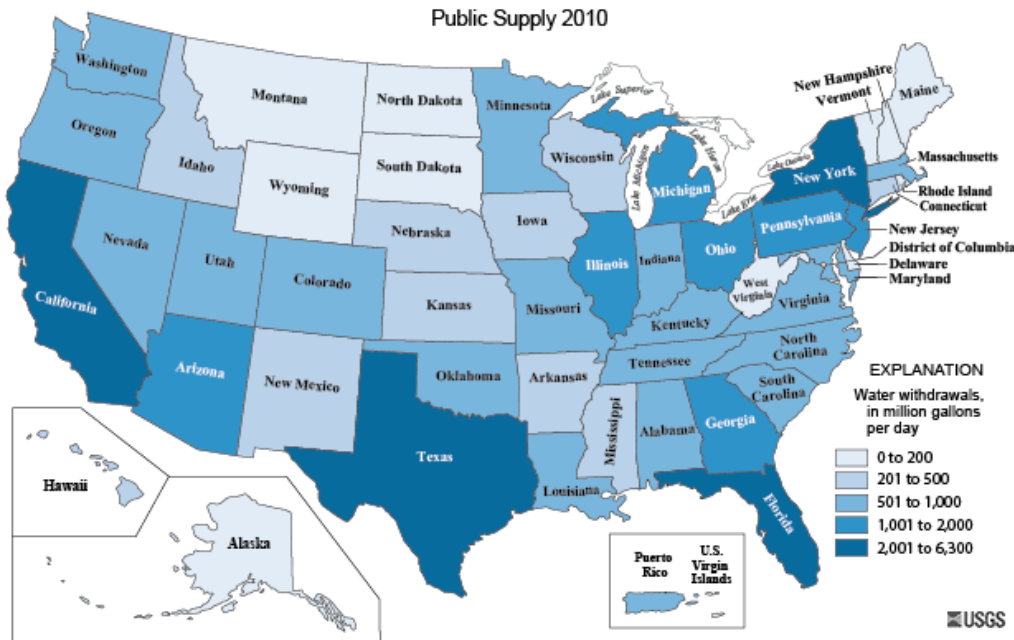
Public Supply 2010

Washington
Oregon
Idaho
Montana
Wyoming
North Dakota
South Dakota
Minnesota
Lake Superior
Wisconsin
Lake Michigan
Lake Huron
Michigan
Lake Ontario
Lake Erie
New Hampshire
Vermont
Maine
Massachusetts
Rhode Island
Connecticut
New York
New Jersey
District of Columbia
Delaware
Maryland
Pennsylvania
Ohio
West Virginia
Virginia
Nevada
Utah
Colorado
Nebraska
Iowa
Illinois
Indiana
California
Kansas
Missouri
Kentucky
North Carolina
Tennessee
South Carolina
Arizona
New Mexico
Oklahoma
Arkansas
Mississippi
Alabama
Georgia
Texas
Louisiana
Florida
Hawaii
Alaska
Puerto Rico
U.S. Virgin Islands

EXPLANATION
Water withdrawals, in million gallons per day
0 to 200
201 to 500
501 to 1,000
1,001 to 2,000
2,001 to 6,300

USGS